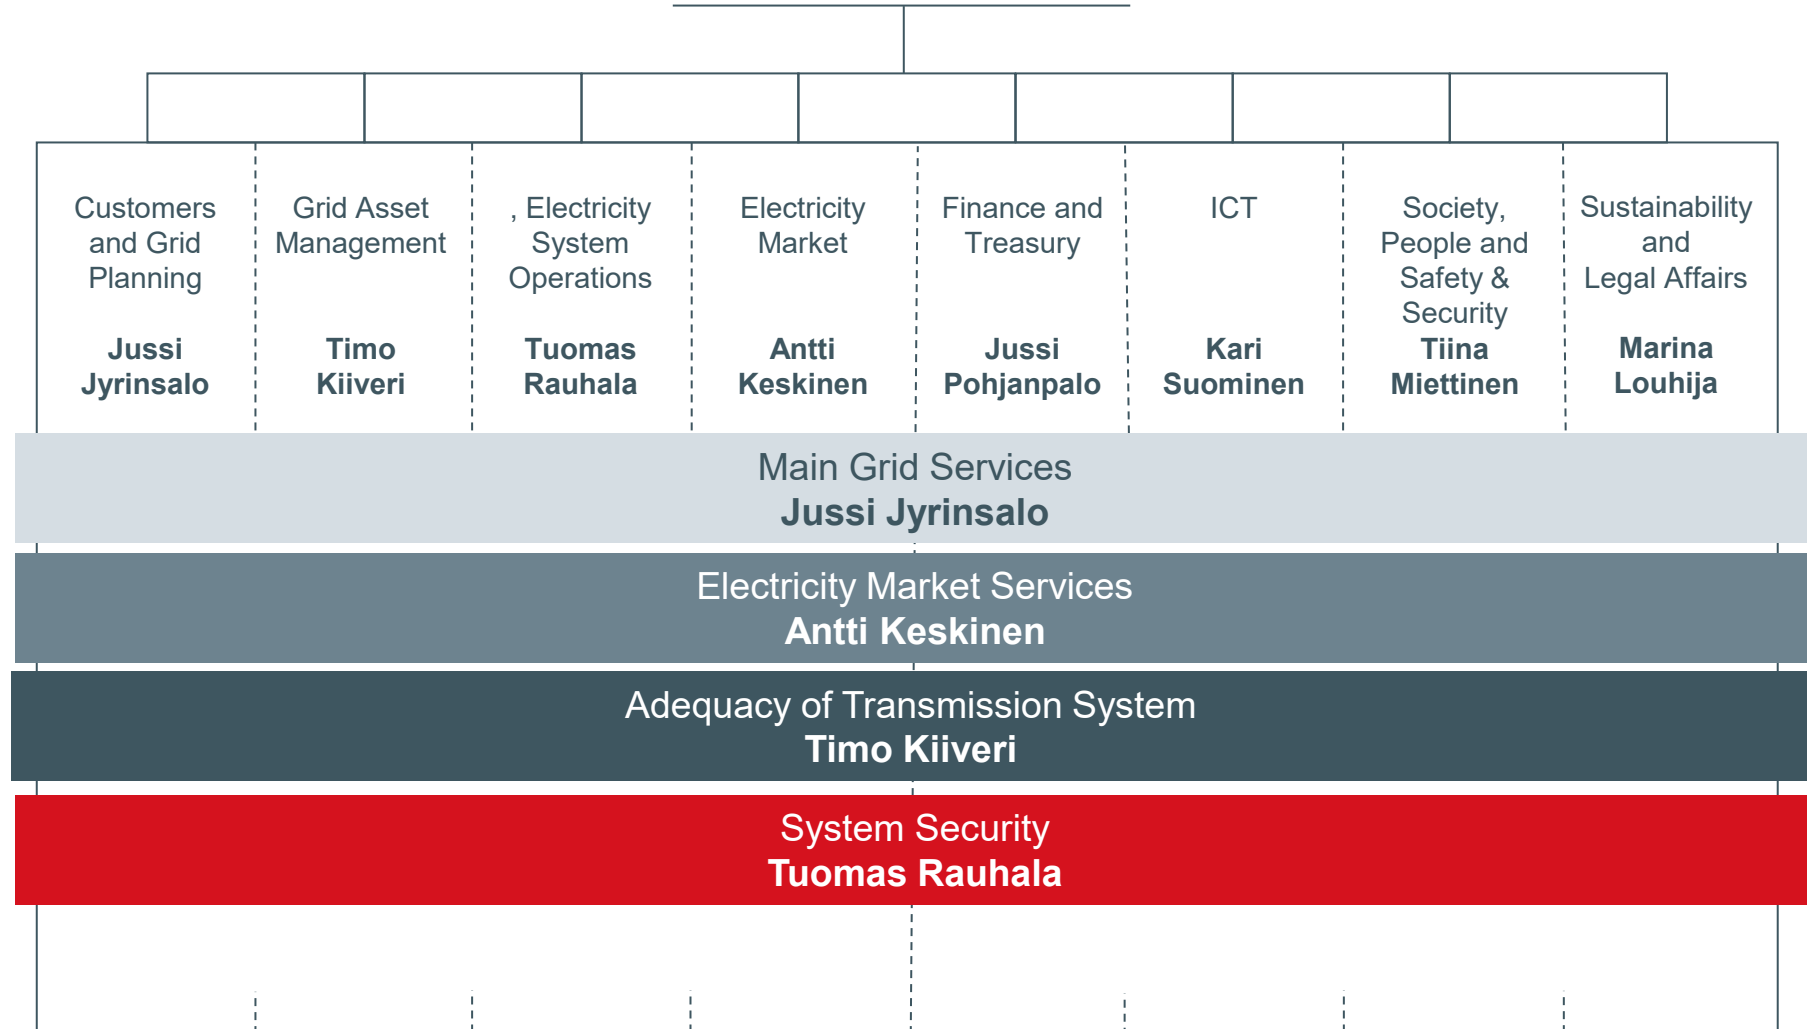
Customers and Grid Planning

**Jussi Jyrinsalo**

Grid Asset Management

**Timo Kiiveri**

, Electricity System Operations

**Tuomas Rauhala**

Electricity Market

**Antti Keskinen**

Finance and Treasury

**Jussi Pohjanpalo**

ICT

**Kari Suominen**

Society, People and Safety & Security

**Tiina Miettinen**

Sustainability and Legal Affairs

**Marina Louhija**

Main Grid Services
**Jussi Jyrinsalo**

Electricity Market Services
**Antti Keskinen**

Adequacy of Transmission System
**Timo Kiiveri**

System Security
**Tuomas Rauhala**